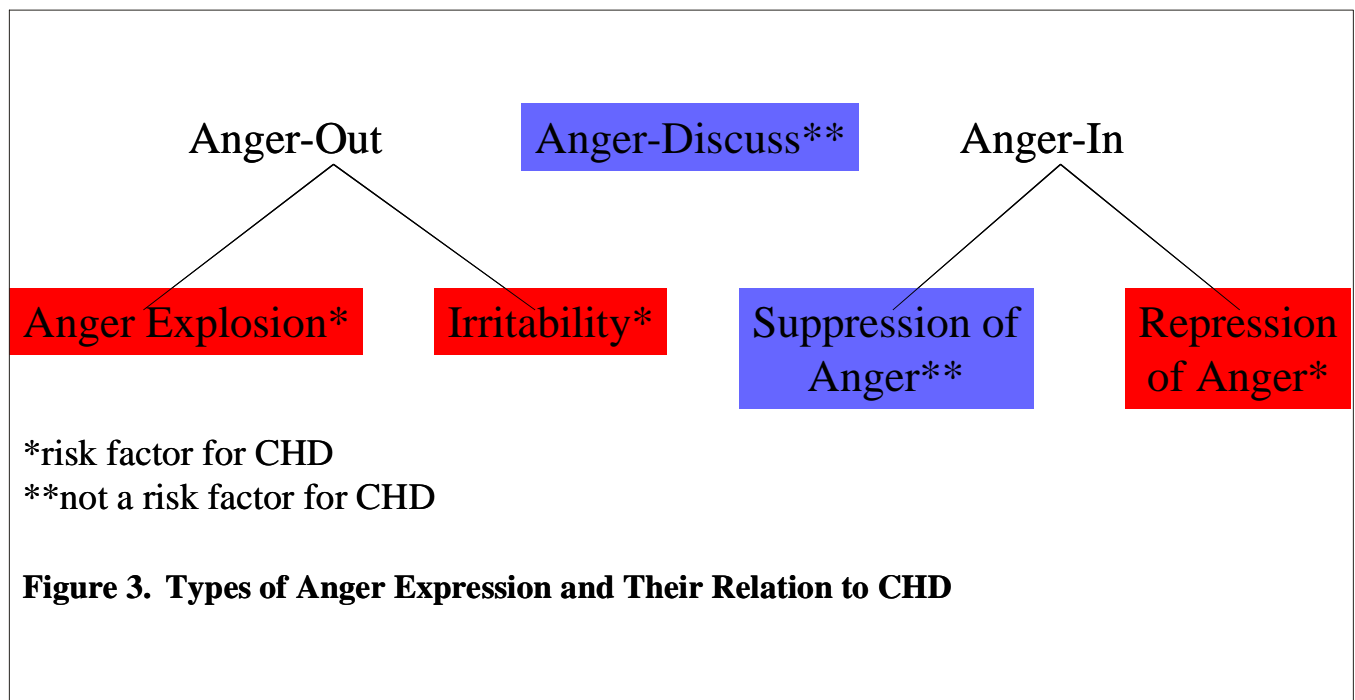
Anger-Out

Anger-Discuss**

Anger-In

Anger Explosion*

Irritability*

Suppression of Anger**

Repression of Anger*

*risk factor for CHD
**not a risk factor for CHD

**Figure 3. Types of Anger Expression and Their Relation to CHD**